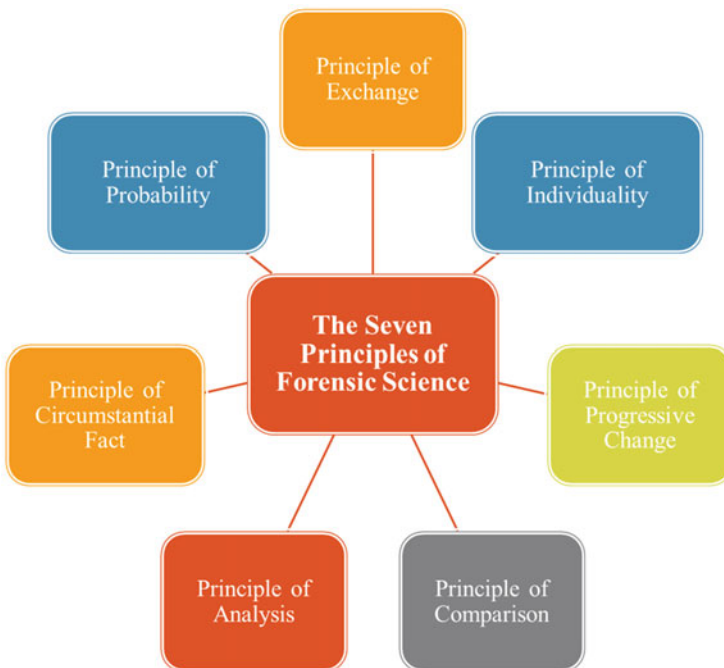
Principle of Exchange

Principle of Probability

Principle of Individuality

The Seven Principles of Forensic Science

Principle of Circumstantial Fact

Principle of Progressive Change

Principle of Analysis

Principle of Comparison